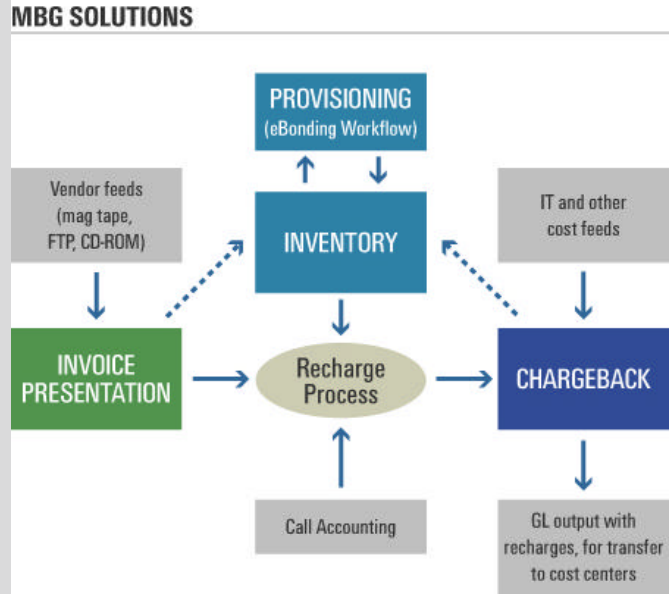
MBG SOLUTIONS

PROVISIONING
(eBonding Workflow)

Vendor feeds
(mag tape,
FTP, CD-ROM)

INVENTORY

IT and other
cost feeds

INVOICE
PRESENTATION

Recharge
Process

CHARGEBACK

Call Accounting

GL output with
recharges, for transfer
to cost centers